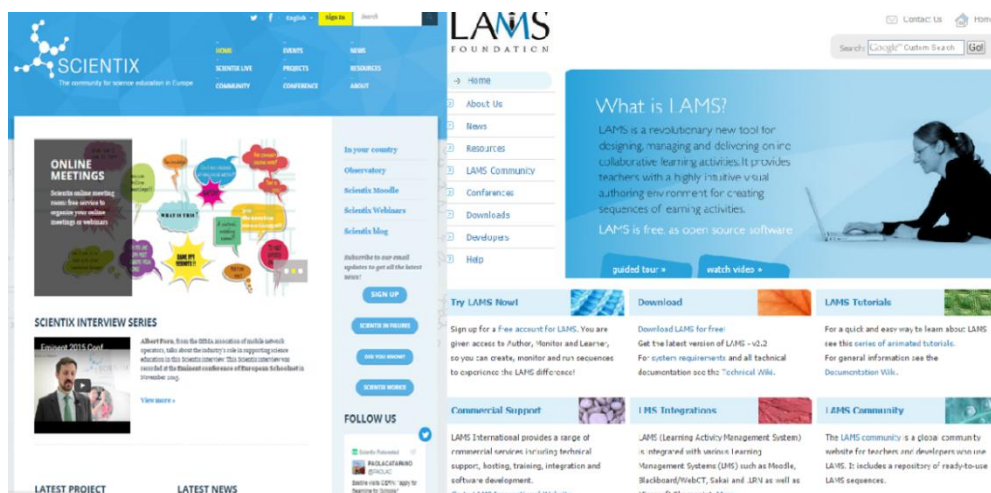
English Sign In Search

SCIENTIX
The community for science education in Europe

HOME
SCIENTIX LIVE
COMMUNITY
EVENTS
PROJECTS
CONFERENCE
NEWS
RESOURCES
ABOUT

ONLINE MEETINGS
Scientix online meeting room: free service to organise your online meetings or webinars

WHAT IS THIS?
SAME BY SCIENTIX

In your country
Observatory
Scientix Moodle
Scientix Webinars
Scientix blog

Subscribe to our email updates to get all the latest news!

SIGN UP
SCIENTIX IN FIGURES
DID YOU KNOW?
SCIENTIX WORKS

SCIENTIX INTERVIEW SERIES

Eminent 2015 Conf

Albert Fora, from the GSMA association of mobile network operators, talks about the industry's role in supporting science education in this Scientix interview. This Scientix interview was recorded at the Eminent conference of European Schoolnet in November 2015.

View more »

FOLLOW US

Scientix Retweeted
PAOLACATARINO
@PAOLAC
Baseline visits COPN "Apply for financing for Scientix?

LATEST PROJECT
LATEST NEWS

LAMS
FOUNDATION

Contact Us Home
Search: Google Custom Search Go!

→ Home
About Us
News
Resources
LAMS Community
Conferences
Downloads
Developers
Help

What is LAMS?
LAMS is a revolutionary new tool for designing, managing and delivering online collaborative learning activities. It provides teachers with a highly intuitive visual authoring environment for creating sequences of learning activities.
LAMS is free, as open source software

guided tour »
watch video »

Try LAMS Now!
Sign up for a Free account for LAMS. You are given access to Author, Monitor and Learner, so you can create, monitor and run sequences to experience the LAMS difference!

Download
Download LAMS for free!
Get the latest version of LAMS - v2.2
For system requirements and all technical documentation see the Technical Wiki.

LAMS Tutorials
For a quick and easy way to learn about LAMS see this series of animated tutorials.
For general information see the Documentation Wiki.

Commercial Support
LAMS International provides a range of commercial services including technical support, hosting, training, integration and software development.

LMS Integrations
LAMS (Learning Activity Management System) is integrated with various Learning Management Systems (LMS) such as Moodle, Blackboard/WebCT, Sakai and .LRN as well as

LAMS Community
The LAMS community is a global community website for teachers and developers who use LAMS. It includes a repository of ready-to-use LAMS sequences.